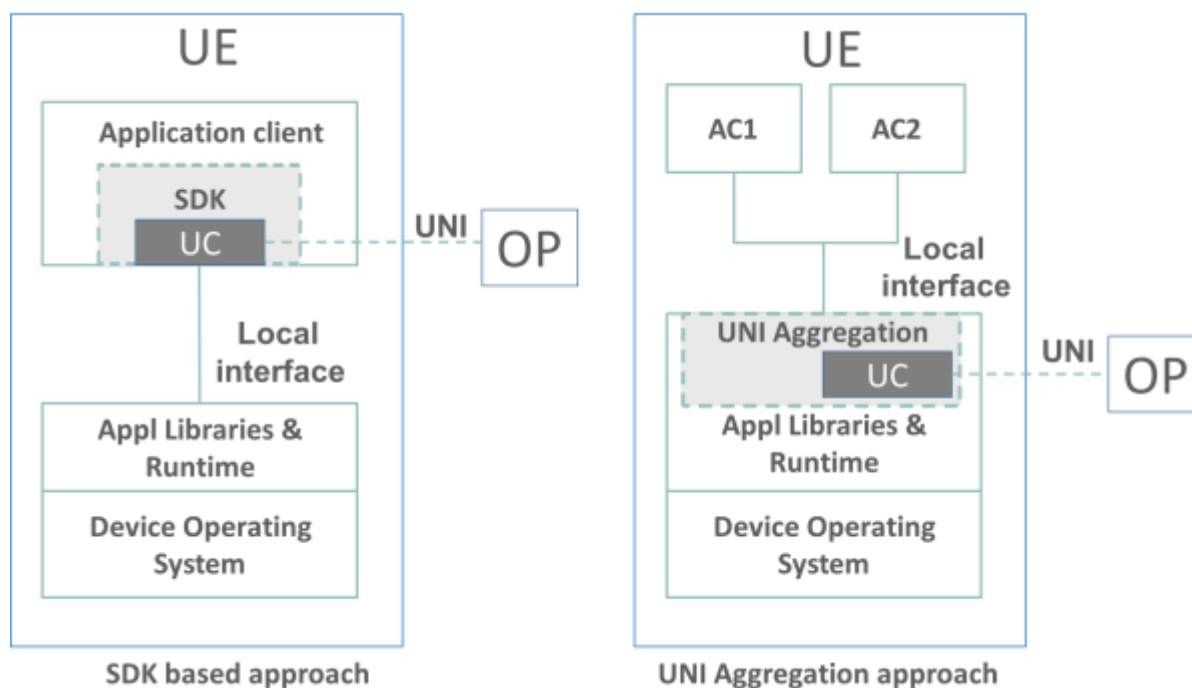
UE

Application client

SDK

UC

UNI

OP

Local interface

Appl Libraries & Runtime

Device Operating System

SDK based approach

UE

AC1

AC2

Local interface

UNI Aggregation

UC

UNI

OP

Appl Libraries & Runtime

Device Operating System

UNI Aggregation approach